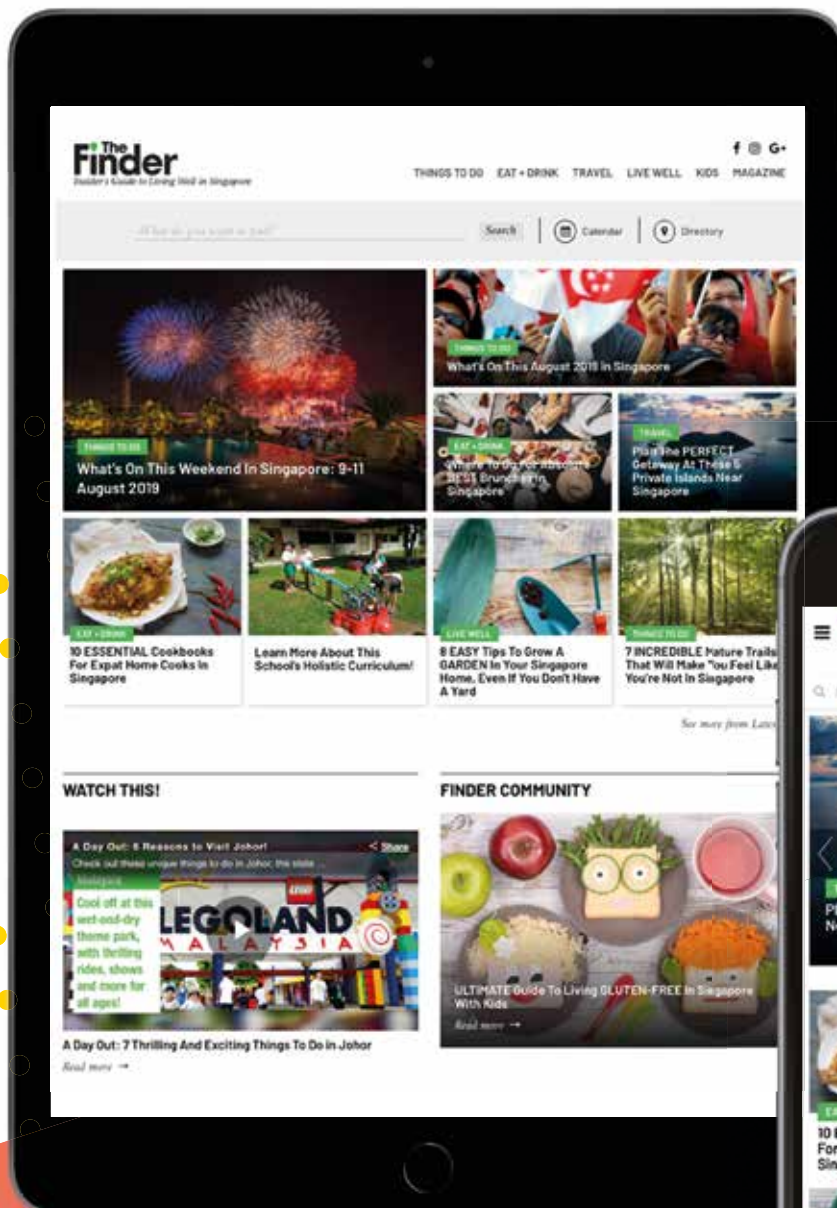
The Finder
Insider's Guide to Living Well in Singapore

THINGS TO DO EAT + DRINK TRAVEL LIVE WELL KIDS MAGAZINE

What do you want to find?
Search
Calendar
Directory

THINGS TO DO
What's On This Weekend In Singapore: 9-11 August 2019

THINGS TO DO
What's On This August 2019 In Singapore

EAT + DRINK
Where To Go For Absolute BEST Brunches In Singapore

TRAVEL
Plan The PERFECT Getaway At These 5 Private Islands Near Singapore

EAT + DRINK
10 ESSENTIAL Cookbooks For Expat Home Cooks In Singapore

Learn More About This School's Holistic Curriculum!

LIVE WELL
8 EASY Tips To Grow A GARDEN In Your Singapore Home, Even If You Don't Have A Yard

THINGS TO DO
7 INCREDIBLE Nature Trails That Will Make You Feel Like You're Not In Singapore

See more from Latest

WATCH THIS!

A Day Out: 8 Reasons to Visit Johor!
Share
Check out these unique things to do in Johor, the state
Cool off at this wet-and-dry theme park, with thrilling rides, shows and more for all ages!
LEGOLAND MALAYSIA

A Day Out: 7 Thrilling And Exciting Things To Do In Johor
Read more →

FINDER COMMUNITY

ULTIMATE Guide To Living GLUTEN-FREE In Singapore With Kids
Read more →

Pl
N

10
For
Sin